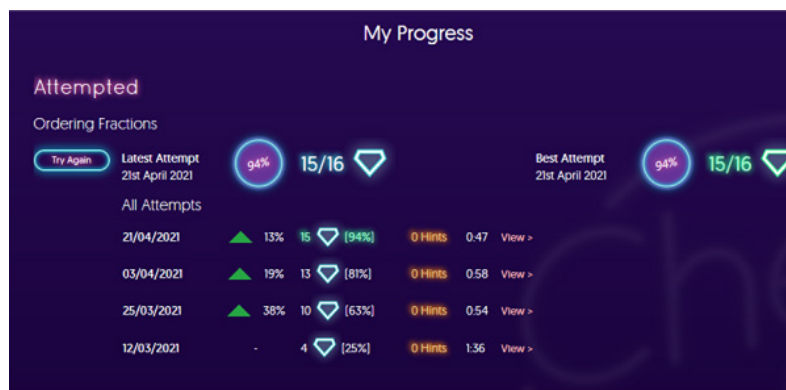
My Progress

Attempted

Ordering Fractions

Try Again

Latest Attempt
21st April 2021

94%

15/16

Best Attempt
21st April 2021

94%

15/16

All Attempts

| | | | | | |
|---|---|---|---|---|---|
| 21/04/2021 | 13% | 15 [94%] | 0 Hints | 0:47 | View > |
| 03/04/2021 | 19% | 13 [81%] | 0 Hints | 0:58 | View > |
| 25/03/2021 | 38% | 10 [63%] | 0 Hints | 0:54 | View > |
| 12/03/2021 | - | 4 [25%] | 0 Hints | 1:36 | View > |